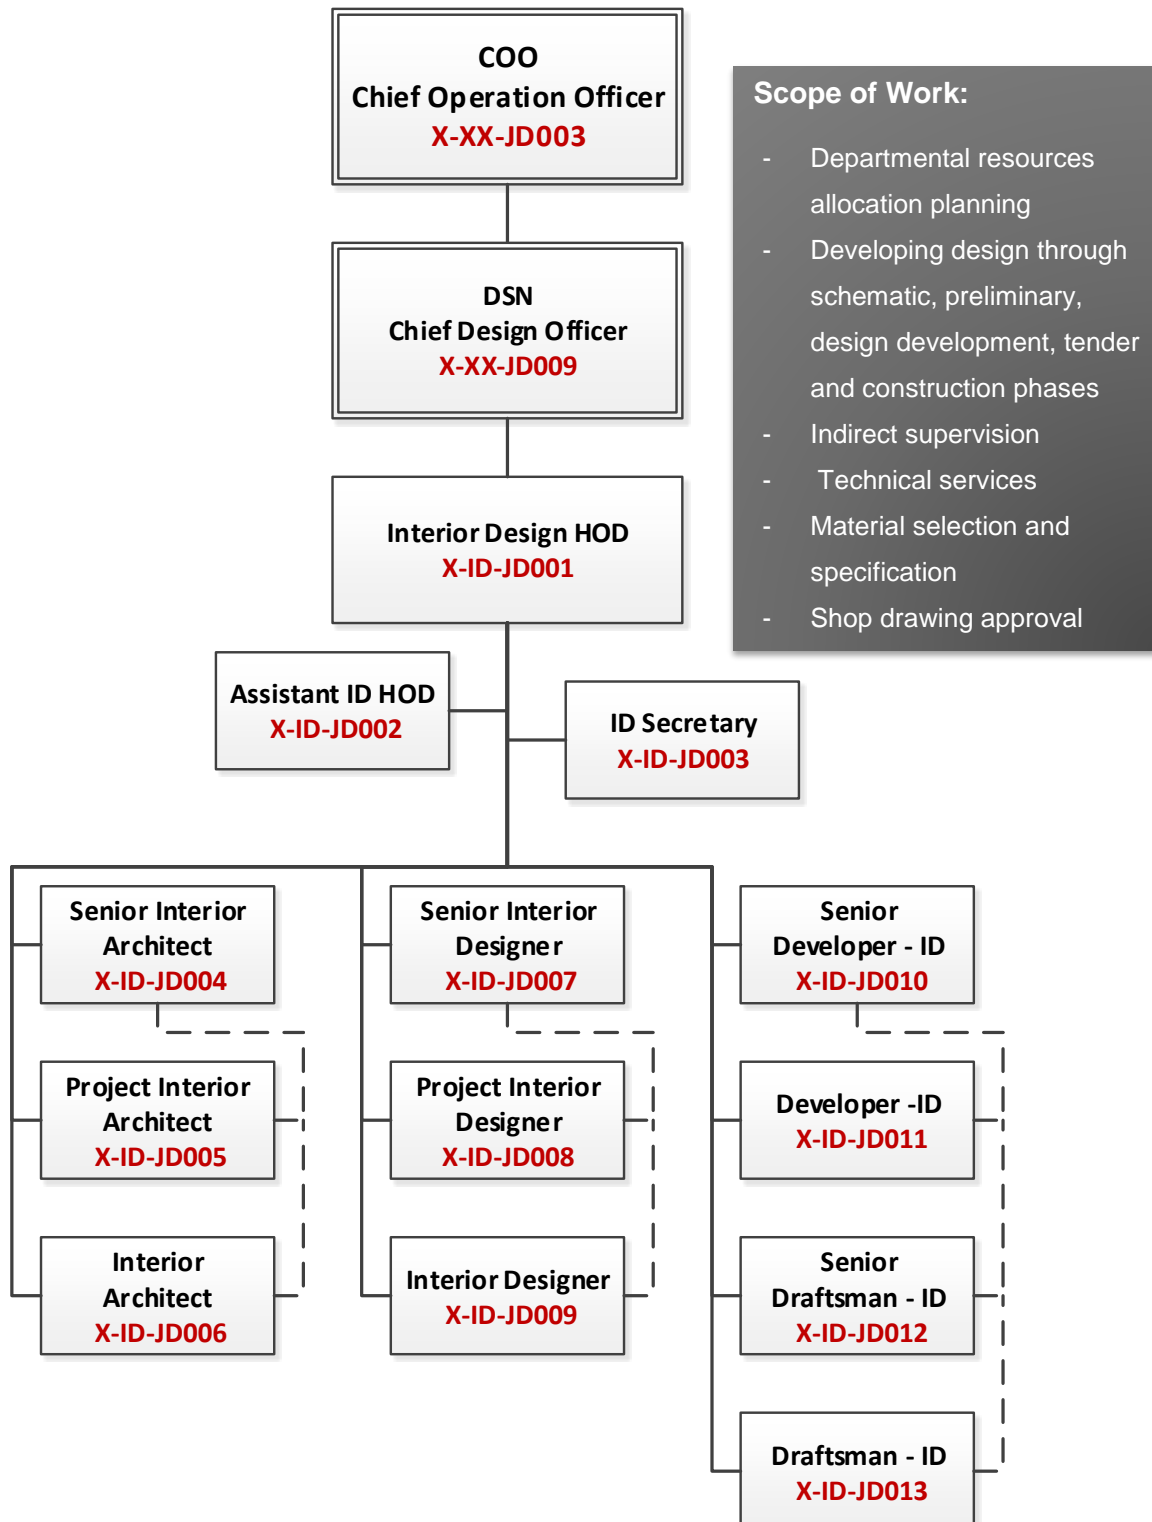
COO
Chief Operation Officer
X-XX-JD003

Scope of Work:

- Departmental resources allocation planning
- Developing design through schematic, preliminary, design development, tender and construction phases
- Indirect supervision
- Technical services
- Material selection and specification
- Shop drawing approval

DSN
Chief Design Officer
X-XX-JD009

Interior Design HOD
X-ID-JD001

Assistant ID HOD
X-ID-JD002

ID Secretary
X-ID-JD003

Senior Interior Architect
X-ID-JD004

Project Interior Architect
X-ID-JD005

Interior Architect
X-ID-JD006

Senior Interior Designer
X-ID-JD007

Project Interior Designer
X-ID-JD008

Interior Designer
X-ID-JD009

Senior Developer - ID
X-ID-JD010

Developer -ID
X-ID-JD011

Senior Draftsman - ID
X-ID-JD012

Draftsman - ID
X-ID-JD013